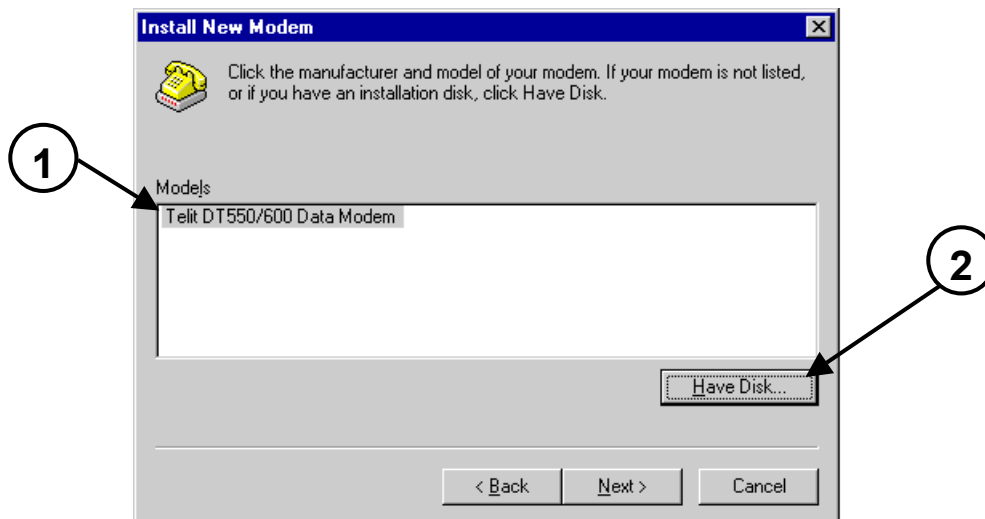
Install New Modem

Click the manufacturer and model of your modem. If your modem is not listed, or if you have an installation disk, click Have Disk.

1

Models

Telit DT550/600 Data Modem

2

Have Disk...

< Back

Next >

Cancel